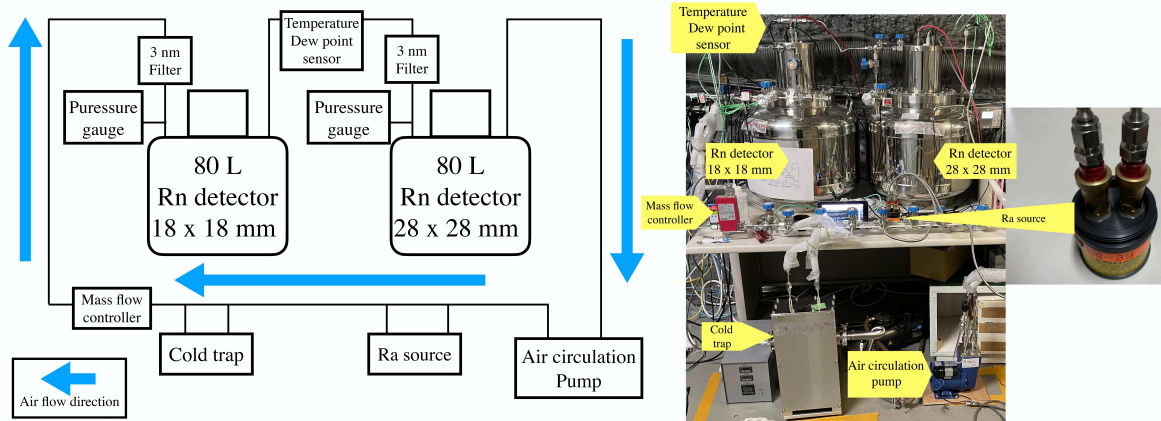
Temperature Dew point sensor

3 nm Filter

3 nm Filter

Puressure gauge

Puressure gauge

80 L Rn detector 18 x 18 mm

80 L Rn detector 28 x 28 mm

Mass flow controller

Cold trap

Ra source

Air circulation Pump

Air flow direction

Temperature Dew point sensor

Rn detector 18 x 18 mm

Rn detector 28 x 28 mm

Mass flow controller

Ra source

Cold trap

Air circulation pump